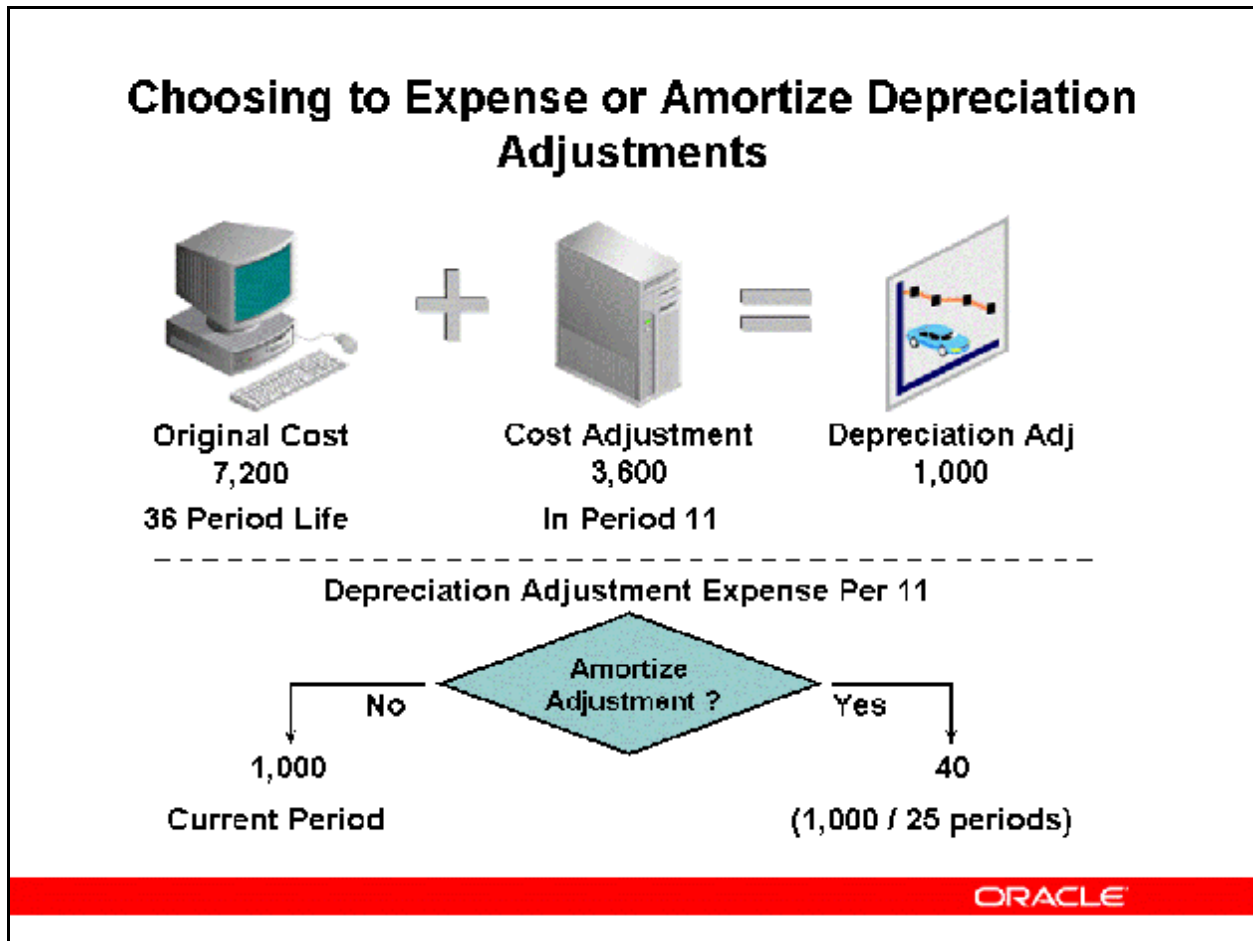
Choosing to Expense or Amortize Depreciation Adjustments

Original Cost
7,200
36 Period Life

Cost Adjustment
3,600
In Period 11

Depreciation Adj
1,000

Depreciation Adjustment Expense Per 11

Amortize Adjustment ?

No

Yes

1,000
Current Period

40
(1,000 / 25 periods)

ORACLE